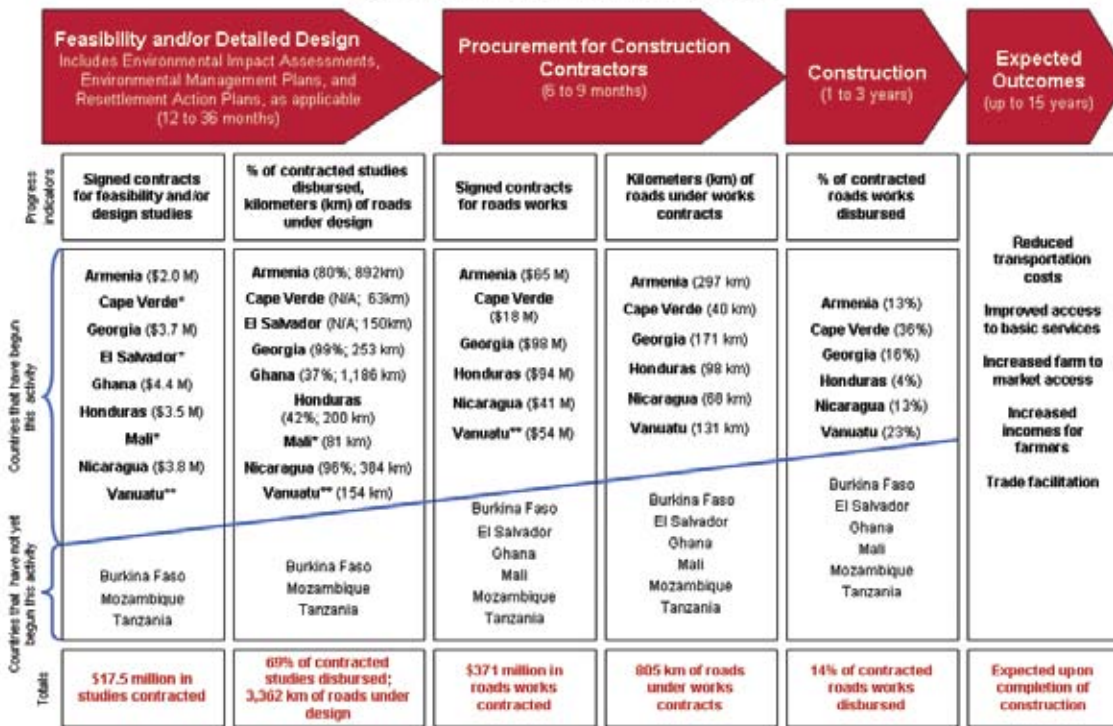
Feasibility and/or Detailed Design
Includes Environmental Impact Assessments, Environmental Management Plans, and Resettlement Action Plans, as applicable (12 to 36 months)

Procurement for Construction Contractors
(6 to 9 months)

Construction
(1 to 3 years)

Expected Outcomes
(up to 15 years)

| | | | | | | |
|---|---|---|---|---|---|---|
| Progress indicators | Signed contracts for feasibility and/or design studies | % of contracted studies disbursed, kilometers (km) of roads under design | Signed contracts for roads works | Kilometers (km) of roads under works contracts | % of contracted roads works disbursed | |
| Countries that have begun this activity | Armenia ($2.0 M) Cape Verde* Georgia ($3.7 M) El Salvador* Ghana ($4.4 M) Honduras ($3.5 M) Mali* Nicaragua ($3.8 M) Vanuatu** | Armenia (80%; 892km) Cape Verde (N/A; 63km) El Salvador (N/A; 150km) Georgia (99%; 253 km) Ghana (37%; 1,186 km) Honduras (42%; 200 km) Mali* (81 km) Nicaragua (96%; 384 km) Vanuatu** (154 km) | Armenia ($65 M) Cape Verde ($18 M) Georgia ($98 M) Honduras ($94 M) Nicaragua ($41 M) Vanuatu** ($54 M) | Armenia (297 km) Cape Verde (40 km) Georgia (171 km) Honduras (98 km) Nicaragua (68 km) Vanuatu (131 km) | Armenia (13%) Cape Verde (36%) Georgia (16%) Honduras (4%) Nicaragua (13%) Vanuatu (23%) | Reduced transportation costs Improved access to basic services Increased farm to market access Increased incomes for farmers Trade facilitation |
| Countries that have not yet begun this activity | Burkina Faso Mozambique Tanzania | Burkina Faso Mozambique Tanzania | Burkina Faso El Salvador Ghana Mali Mozambique Tanzania | Burkina Faso El Salvador Ghana Mali Mozambique Tanzania | Burkina Faso El Salvador Ghana Mali Mozambique Tanzania | |
| Totals | $17.5 million in studies contracted | 69% of contracted studies disbursed; 3,362 km of roads under design | $371 million in roads works contracted | 805 km of roads under works contracts | 14% of contracted roads works disbursed | Expected upon completion of construction |